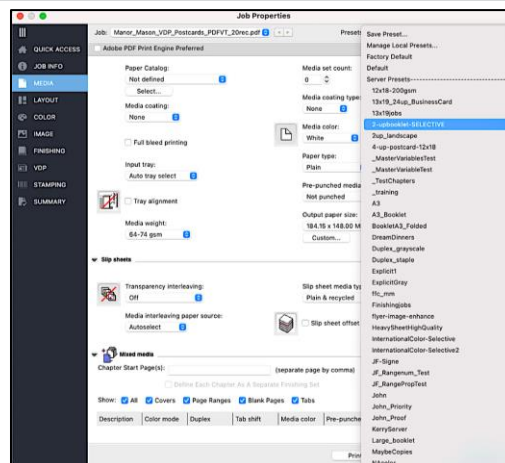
Job Properties

QUICK ACCESS
JOB INFO
MEDIA
LAYOUT
COLOR
IMAGE
FINISHING
VDP
STAMPING
SUMMARY

Job: Manor_Mason_VDP_Postcards_PDFVT_20rec.pdf

Presets

Adobe PDF Print Engine Preferred

Paper Catalog:
Not defined
Select...

Media coating:
None

Full bleed printing

Input tray:
Auto tray select

Tray alignment

Media weight:
64-74 gsm

Media set count:
0

Media coating type:
None

Media color:
White

Paper type:
Plain

Pre-punched media
Not punched

Output paper size:
184.15 x 148.00 M
Custom...

Slip sheets

Transparency interleaving:
Off

Media interleaving paper source:
Autoselect

Slip sheet media typ
Plain & recycled

Slip sheet offset

Mixed media

Chapter Start Page(s): (separate page by comma)

Define Each Chapter As A Separate Finishing Set

Show: All Covers Page Ranges Blank Pages Tabs

| Description | Color mode | Duplex | Tab shift | Media color | Pre-punched |
|---|---|---|---|---|---|

Prin

Save Preset...
Manage Local Presets...
Factory Default
Default
Server Presets:
12x18-200gsm
13x19_24up_BusinessCard
13x19jobs
2-upbooklet-SELECTIVE
2up_landscape
4-up-postcard-12x18
_MasterVariablesTest
_MasterVariableTest
_TestChapters
_training
A3
A3_Booklet
BookletA3_Folded
DreamDinners
Duplex_grayscale
Duplex_staple
Explicit1
ExplicitGray
ffc_mm
Finishingjobs
flyer-image-enhance
HeavySheetHighQuality
InternationalColor-Selective
InternationalColor-Selective2
JF-Signe
JF_Rangenum_Test
JF_RangePropTest
John
John_Priority
John_Proof
KerryServer
Large_booklet
MaybeCopies
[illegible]